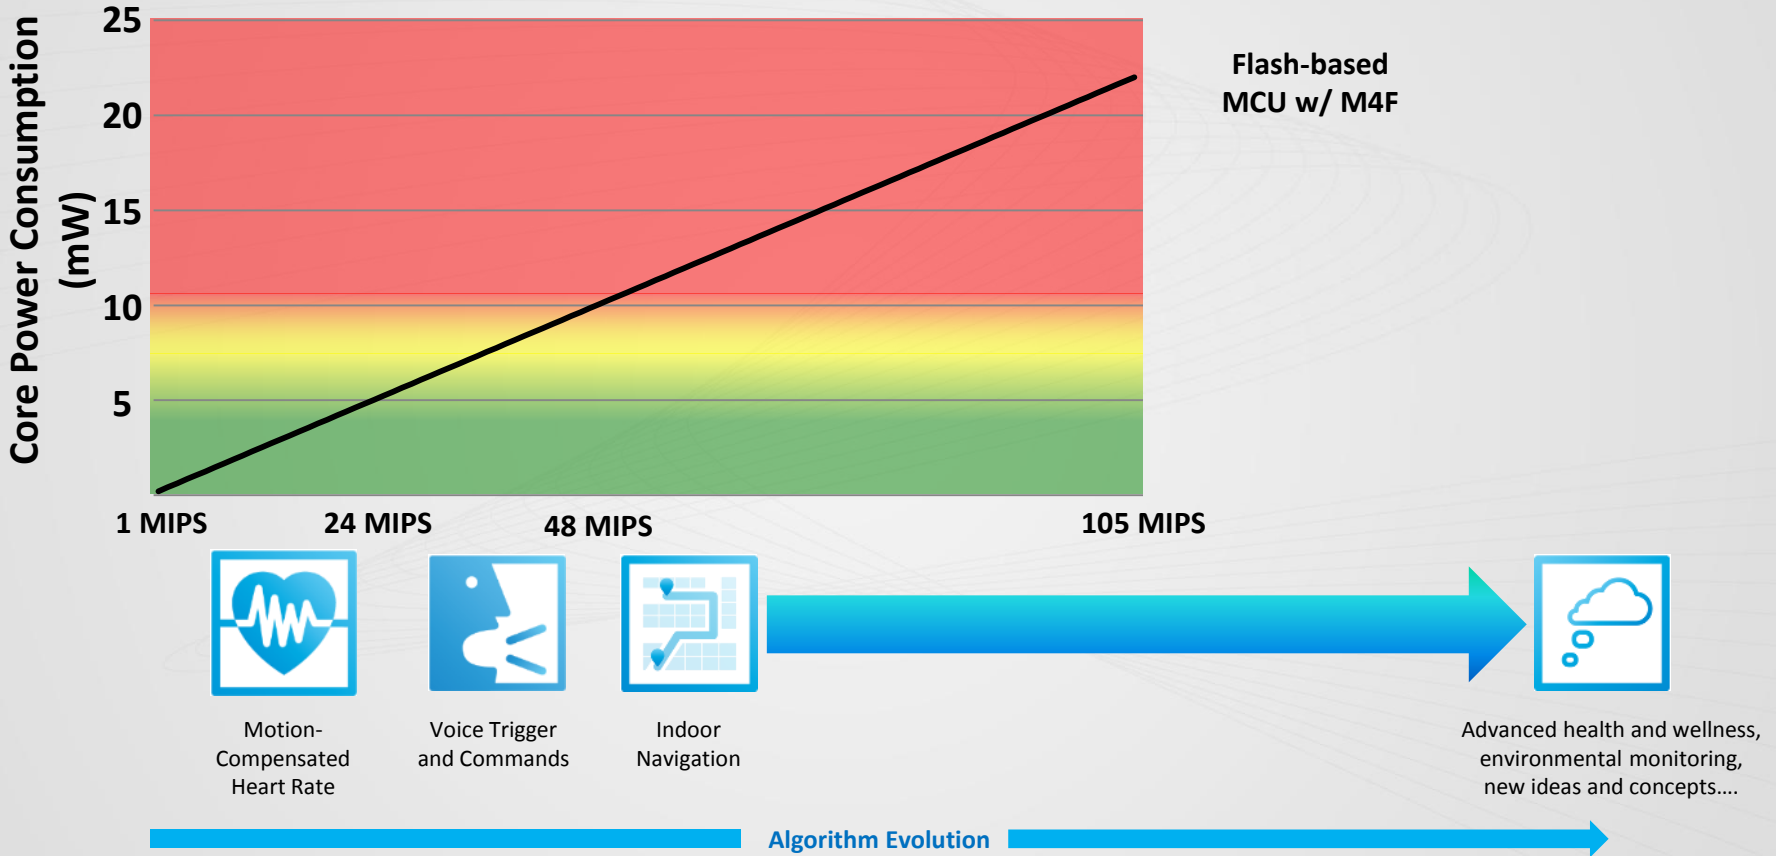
Core Power Consumption (mW)

25
20
15
10
5

Flash-based MCU w/ M4F

1 MIPS
24 MIPS
48 MIPS
105 MIPS

Motion-Compensated Heart Rate

Voice Trigger and Commands

Indoor Navigation

Advanced health and wellness, environmental monitoring, new ideas and concepts….

Algorithm Evolution